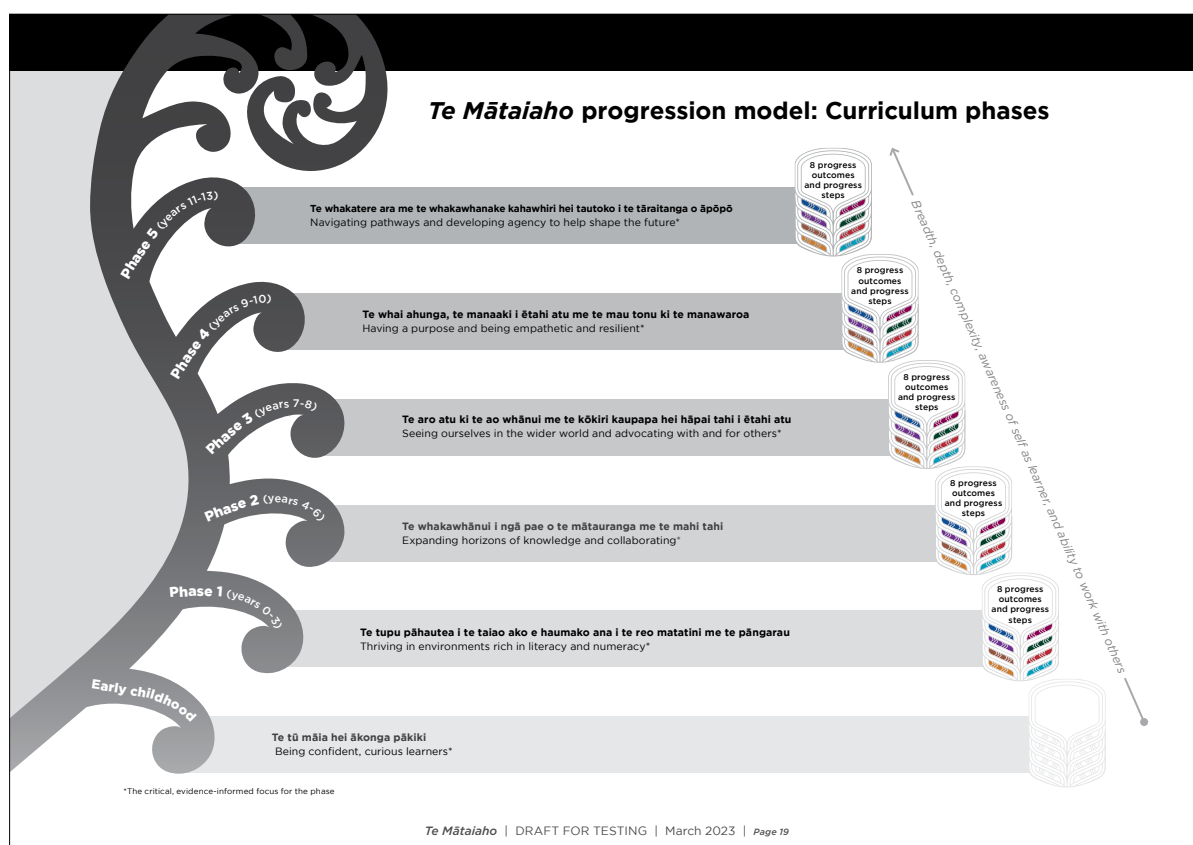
*Te Mātaiaho* progression model: Curriculum phases

Phase 5 (years 11-13)

Te whakatere ara me te whakawhanake kahawhiri hei tautoko i te tāraitanga o āpōpō
Navigating pathways and developing agency to help shape the future*

8 progress outcomes and progress steps

Phase 4 (years 9-10)

Te whai ahunga, te manaaki i ētahi atu me te mau tonu ki te manawaroa
Having a purpose and being empathetic and resilient*

8 progress outcomes and progress steps

Phase 3 (years 7-8)

Te aro atu ki te ao whānui me te kōkiri kaupapa hei hāpai tahi i ētahi atu
Seeing ourselves in the wider world and advocating with and for others*

8 progress outcomes and progress steps

Phase 2 (years 4-6)

Te whakawhānui i ngā pae o te mātauranga me te mahi tahi
Expanding horizons of knowledge and collaborating*

8 progress outcomes and progress steps

Phase 1 (years 0-3)

Te tupu pāhautea i te taiao ako e haumako ana i te reo matatini me te pāngarau
Thriving in environments rich in literacy and numeracy*

8 progress outcomes and progress steps

Early childhood

Te tū māia hei ākonga pākiki
Being confident, curious learners*

Breadth, depth, complexity, awareness of self as learner, and ability to work with others

*The critical, evidence-informed focus for the phase

*Te Mātaiaho* | DRAFT FOR TESTING | March 2023 | *Page 19*